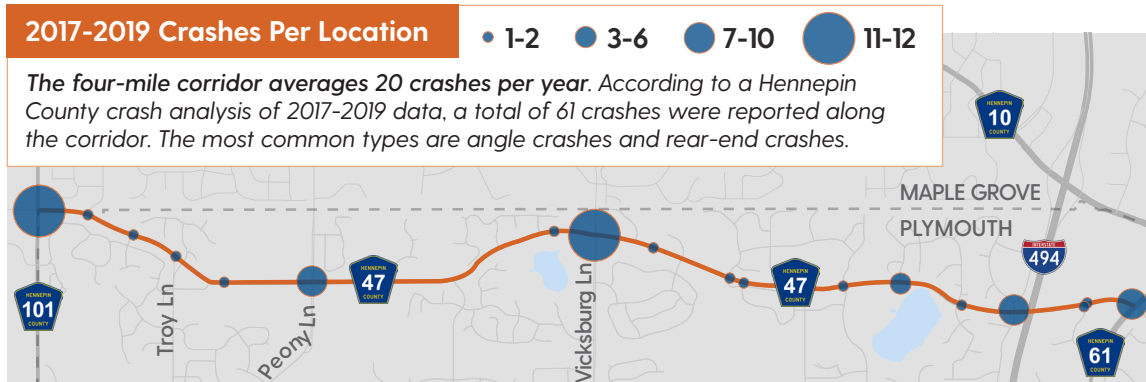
2017-2019 Crashes Per Location

1-2 3-6 7-10 11-12

*The four-mile corridor averages 20 crashes per year*. According to a Hennepin County crash analysis of 2017-2019 data, a total of 61 crashes were reported along the corridor. The most common types are angle crashes and rear-end crashes.

HENNEPIN 10 COUNTY

MAPLE GROVE

PLYMOUTH

INTERSTATE 494

HENNEPIN 101 COUNTY

Troy Ln

Peony Ln

HENNEPIN 47 COUNTY

Vicksburg Ln

HENNEPIN 47 COUNTY

HENNEPIN 61 COUNTY